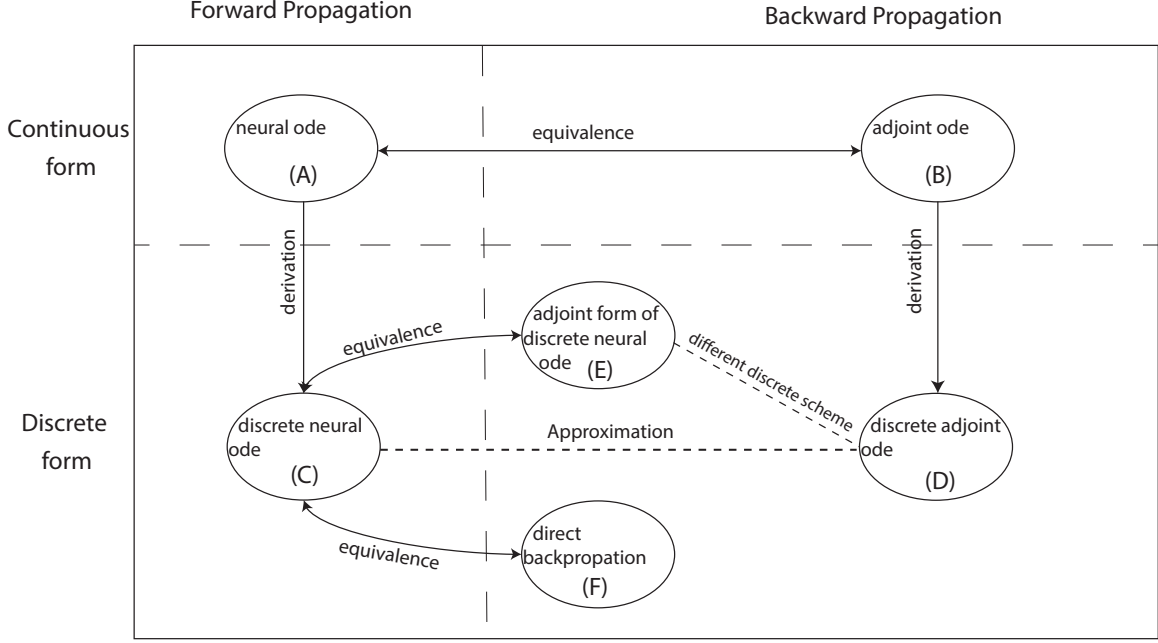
Forward Propagation

Backward Propagation

Continuous form

neural ode (A)

equivalence

adjoint ode (B)

derivation

derivation

equivalence

adjoint form of discrete neural ode (E)

different discrete scheme

Discrete form

discrete neural ode (C)

Approximation

discrete adjoint ode (D)

equivalence

direct backpropation (F)